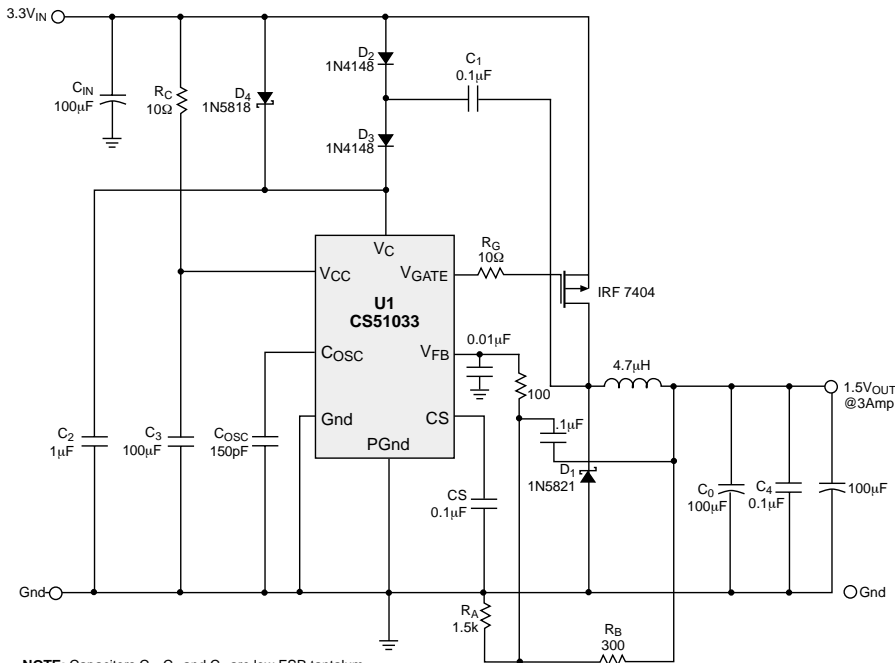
$3.3V_{IN}$

$C_{IN}$
$100\mu F$

$R_C$
$10\Omega$

$D_4$
1N5818

$D_2$
1N4148

$C_1$
$0.1\mu F$

$D_3$
1N4148

$V_C$

$R_G$
$10\Omega$

$V_{CC}$

$V_{GATE}$

IRF 7404

U1
CS51033

$C_{OSC}$

$V_{FB}$

$0.01\mu F$

4.7μH

$1.5V_{OUT}$
@3Amp

100

Gnd

CS

.1μF

PGnd

$D_1$
1N5821

$C_2$
$1\mu F$

$C_3$
$100\mu F$

$C_{OSC}$
150pF

CS
$0.1\mu F$

$C_0$
$100\mu F$

$C_4$
$0.1\mu F$

$100\mu F$

Gnd

Gnd

$R_A$
1.5k

$R_B$
300

NOTE: Capacitors $C_{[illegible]}$, $C_{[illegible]}$ and $C_{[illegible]}$ are low ESR tantalum